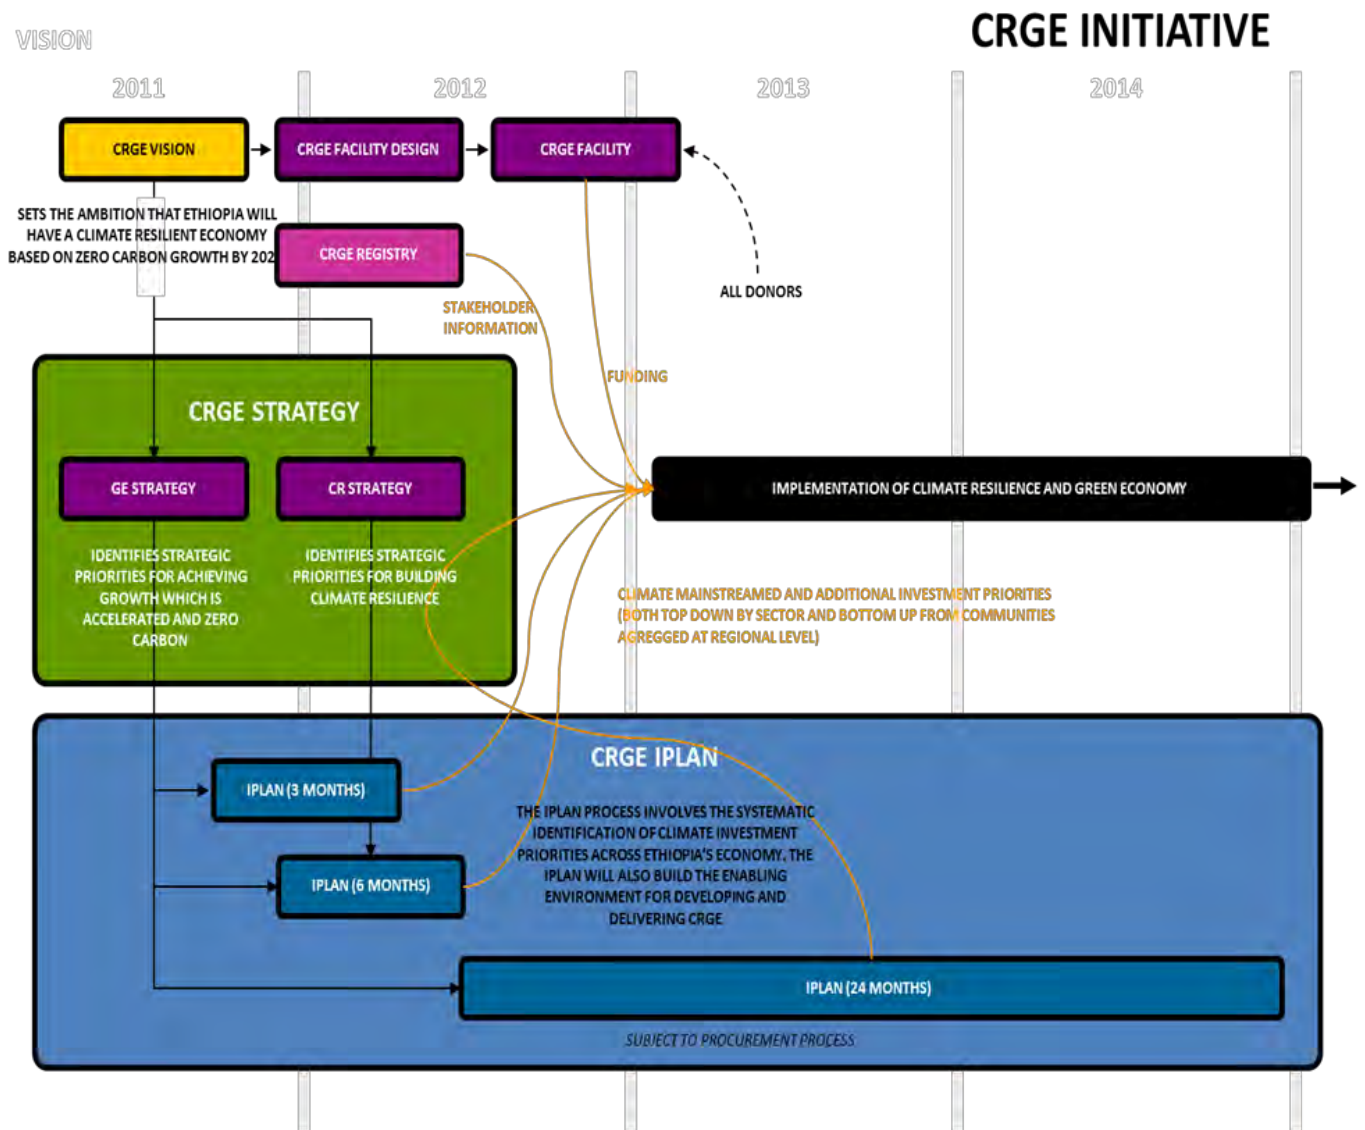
VISION

CRGE INITIATIVE

2011

2012

2013

2014

CRGE VISION

CRGE FACILITY DESIGN

CRGE FACILITY

SETS THE AMBITION THAT ETHIOPIA WILL HAVE A CLIMATE RESILIENT ECONOMY BASED ON ZERO CARBON GROWTH BY 202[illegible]

CRGE REGISTRY

ALL DONORS

STAKEHOLDER INFORMATION

FUNDING

CRGE STRATEGY

GE STRATEGY

CR STRATEGY

IMPLEMENTATION OF CLIMATE RESILIENCE AND GREEN ECONOMY

IDENTIFIES STRATEGIC PRIORITIES FOR ACHIEVING GROWTH WHICH IS ACCELERATED AND ZERO CARBON

IDENTIFIES STRATEGIC PRIORITIES FOR BUILDING CLIMATE RESILIENCE

CLIMATE MAINSTREAMED AND ADDITIONAL INVESTMENT PRIORITIES (BOTH TOP DOWN BY SECTOR AND BOTTOM UP FROM COMMUNITIES AGREGGED AT REGIONAL LEVEL)

CRGE IPLAN

IPLAN (3 MONTHS)

THE IPLAN PROCESS INVOLVES THE SYSTEMATIC IDENTIFICATION OF CLIMATE INVESTMENT PRIORITIES ACROSS ETHIOPIA'S ECONOMY. THE IPLAN WILL ALSO BUILD THE ENABLING ENVIRONMENT FOR DEVELOPING AND DELIVERING CRGE

IPLAN (6 MONTHS)

IPLAN (24 MONTHS)

SUBJECT TO PROCUREMENT PROCESS